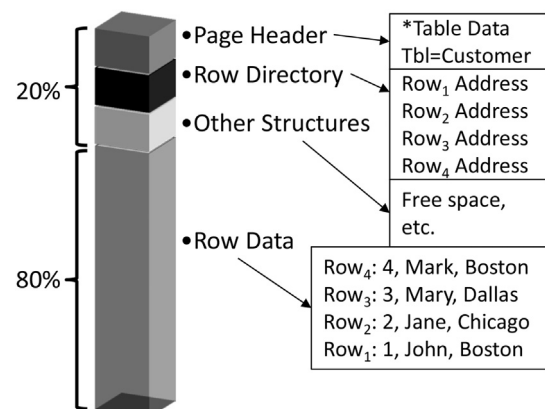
20%

80%

•Page Header

•Row Directory

•Other Structures

•Row Data

*Table Data
Tbl=Customer

Row$_1$ Address
Row$_2$ Address
Row$_3$ Address
Row$_4$ Address

Free space, etc.

Row$_4$: 4, Mark, Boston
Row$_3$: 3, Mary, Dallas
Row$_2$: 2, Jane, Chicago
Row$_1$: 1, John, Boston